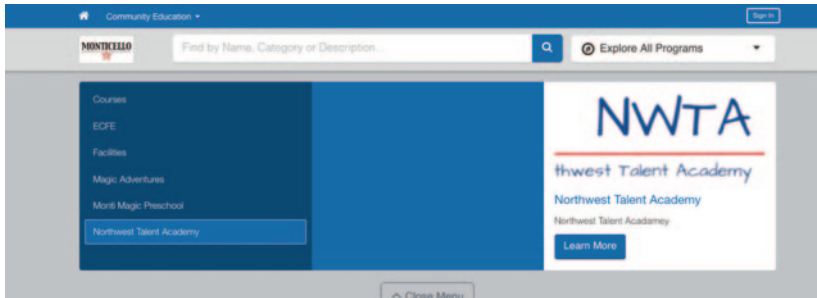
Community Education

Sign In

MONTICELLO

Find by Name, Category or Description...

Explore All Programs

Courses

ECFE

Facilities

Magic Adventures

Monti Magic Preschool

Northwest Talent Academy

NWTA

thwest Talent Academy

Northwest Talent Academy

Northwest Talent Acadamey

Learn More

Close Menu